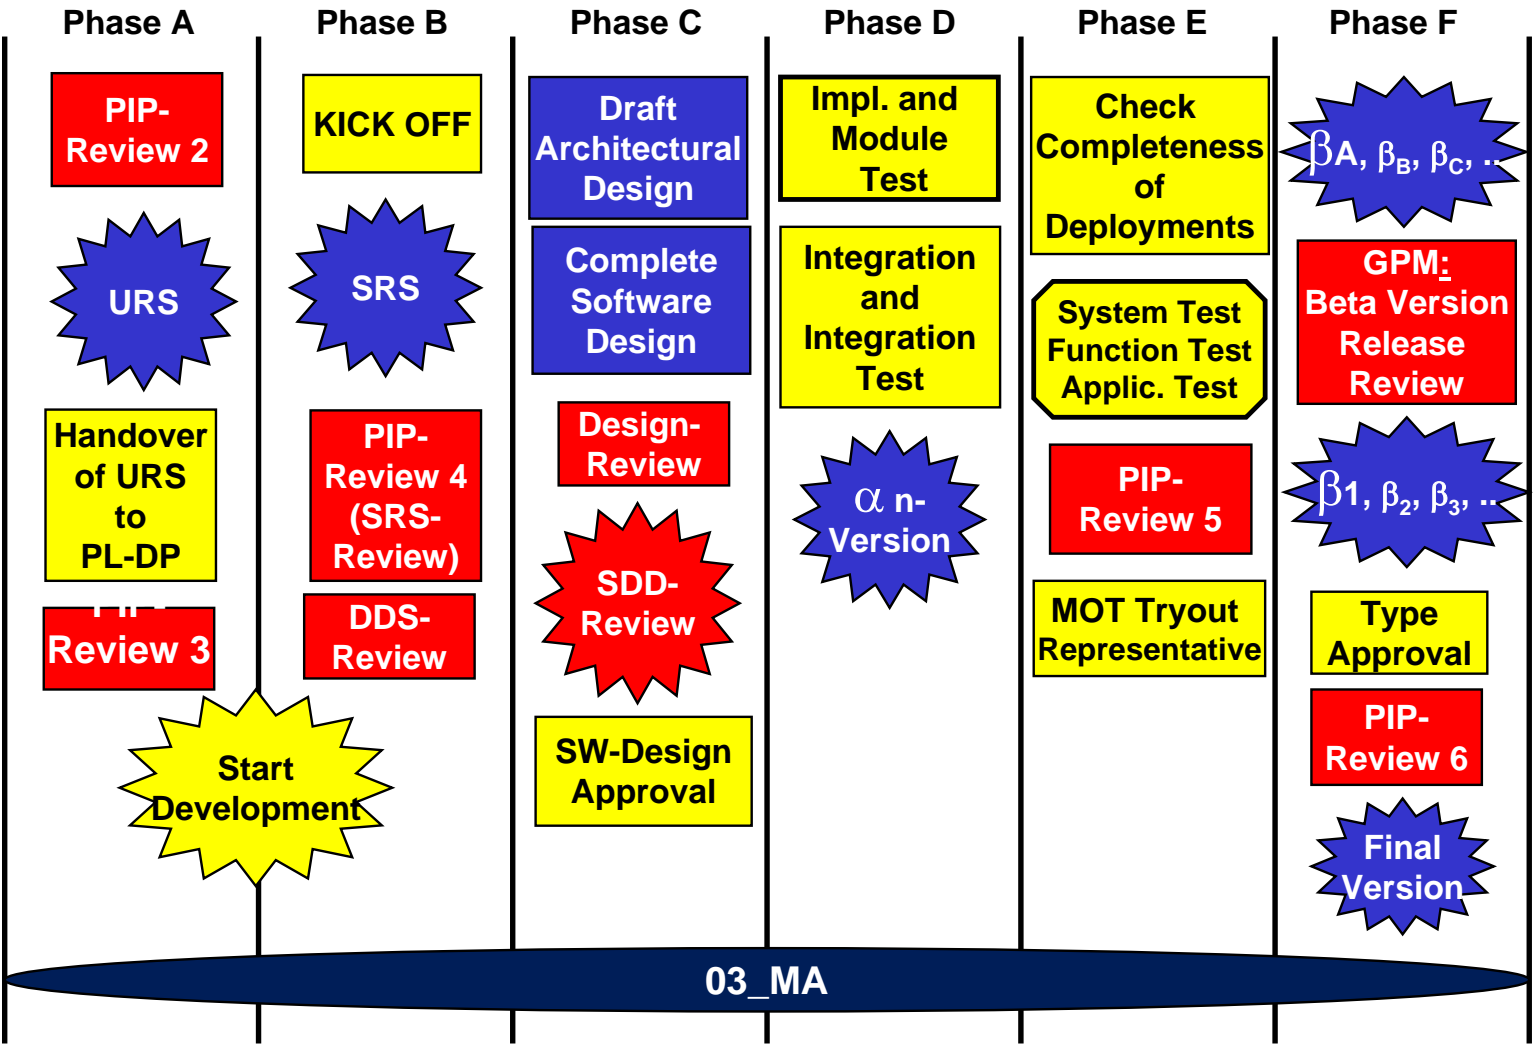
Phase A

PIP-Review 2

URS

Handover of URS to PL-DP

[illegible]
Review 3

Start Development

Phase B

KICK OFF

SRS

PIP-Review 4 (SRS-Review)

DDS-Review

Phase C

Draft Architectural Design

Complete Software Design

Design-Review

SDD-Review

SW-Design Approval

Phase D

Impl. and Module Test

Integration and Integration Test

$\alpha$ n-Version

Phase E

Check Completeness of Deployments

System Test Function Test Applic. Test

PIP-Review 5

MOT Tryout Representative

Phase F

$\beta$A, $\beta_B$, $\beta_C$, ..

GPM: Beta Version Release Review

$\beta$1, $\beta_2$, $\beta_3$, ..

Type Approval

PIP-Review 6

Final Version

03_MA